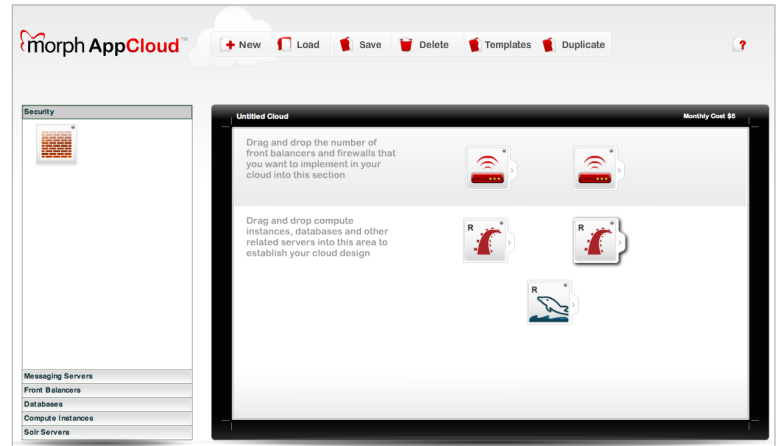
morph AppCloud™

New Load Save Delete Templates Duplicate

?

Security

Untitled Cloud

Monthly Cost $5

Drag and drop the number of front balancers and firewalls that you want to implement in your cloud into this section

Drag and drop compute instances, databases and other related servers into this area to establish your cloud design

R

R

R

Messaging Servers
Front Balancers
Databases
Compute Instances
Solr Servers